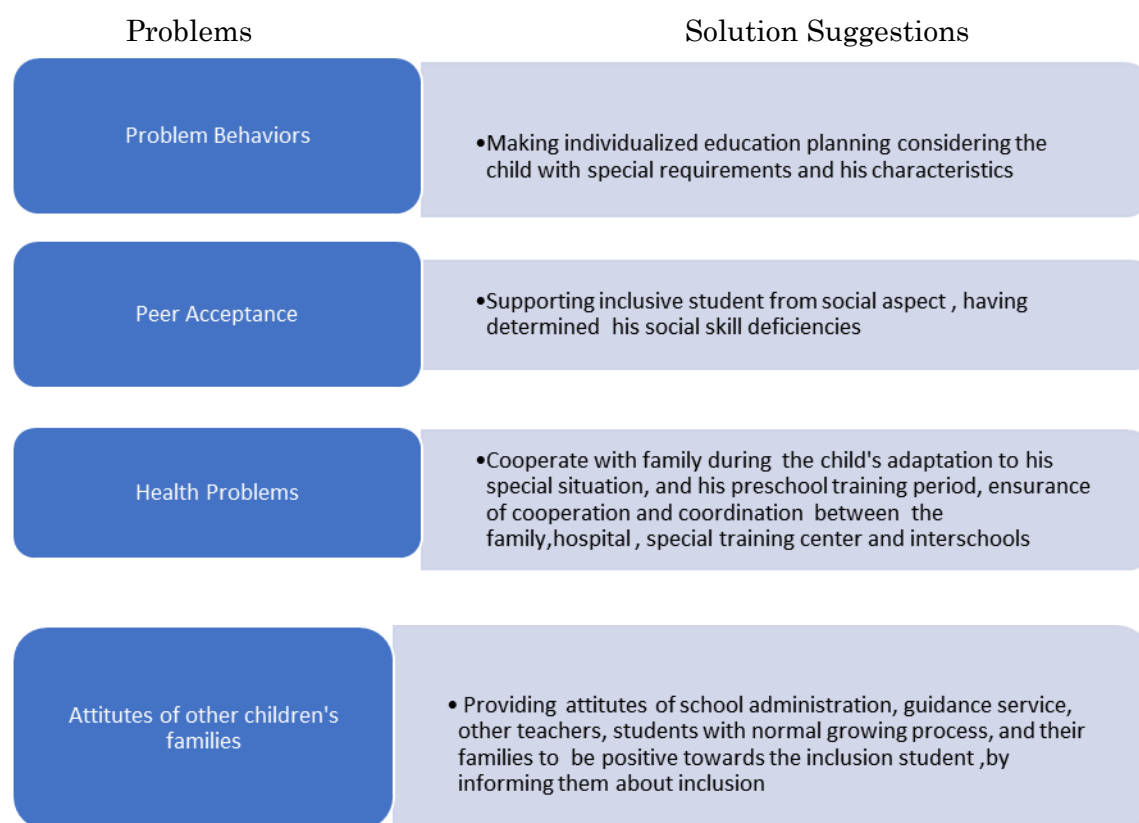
Problems

Solution Suggestions

Problem Behaviors

•Making individualized education planning considering the child with special requirements and his characteristics

Peer Acceptance

•Supporting inclusive student from social aspect , having determined his social skill deficiencies

Health Problems

•Cooperate with family during the child's adaptation to his special situation, and his preschool training period, ensurance of cooperation and coordination between the family,hospital , special training center and interschools

Attitutes of other children's families

• Providing attitutes of school administration, guidance service, other teachers, students with normal growing process, and their families to be positive towards the inclusion student ,by informing them about inclusion